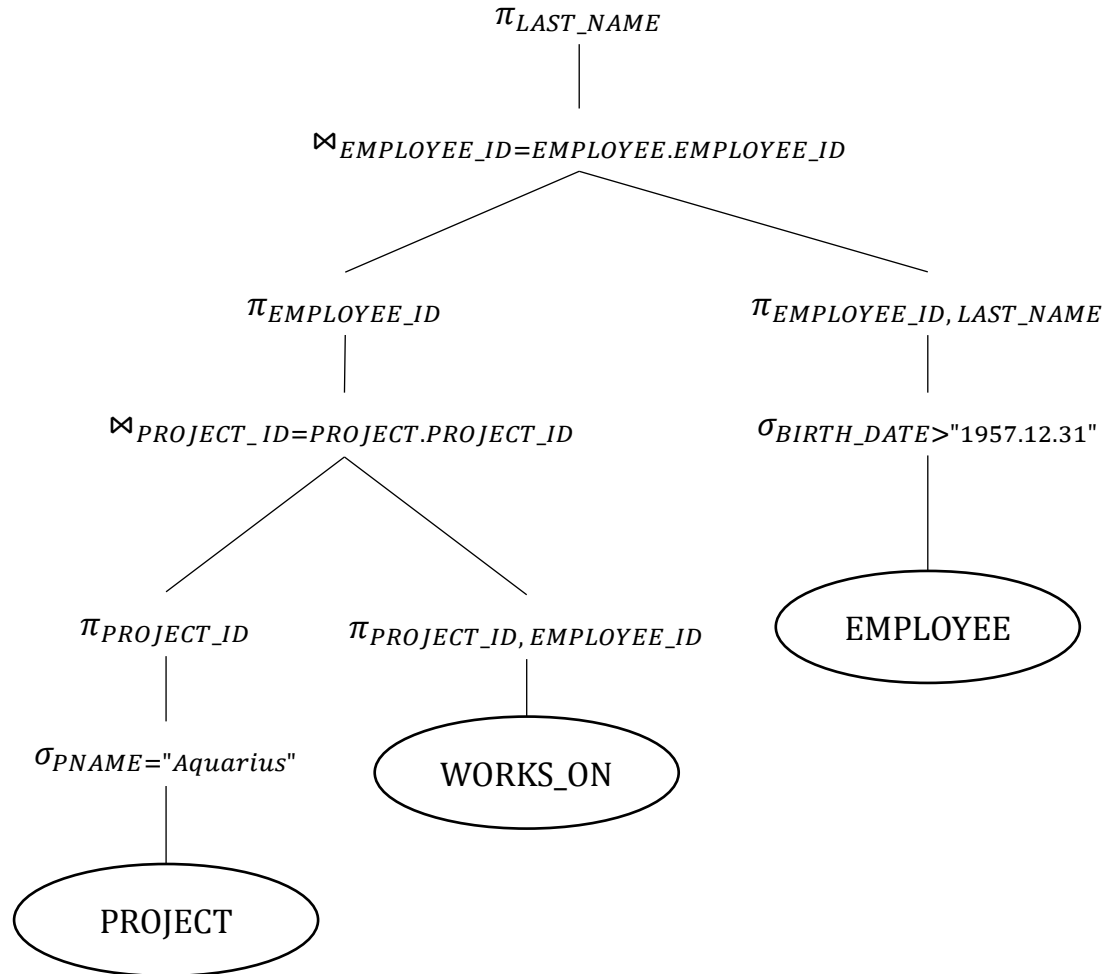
$\pi_{LAST\_NAME}$

$\bowtie_{EMPLOYEE\_ID=EMPLOYEE.EMPLOYEE\_ID}$

$\pi_{EMPLOYEE\_ID}$

$\pi_{EMPLOYEE\_ID,\ LAST\_NAME}$

$\bowtie_{PROJECT\_ID=PROJECT.PROJECT\_ID}$

$\sigma_{BIRTH\_DATE>"1957.12.31"}$

$\pi_{PROJECT\_ID}$

$\pi_{PROJECT\_ID,\ EMPLOYEE\_ID}$

EMPLOYEE

$\sigma_{PNAME="Aquarius"}$

WORKS_ON

PROJECT